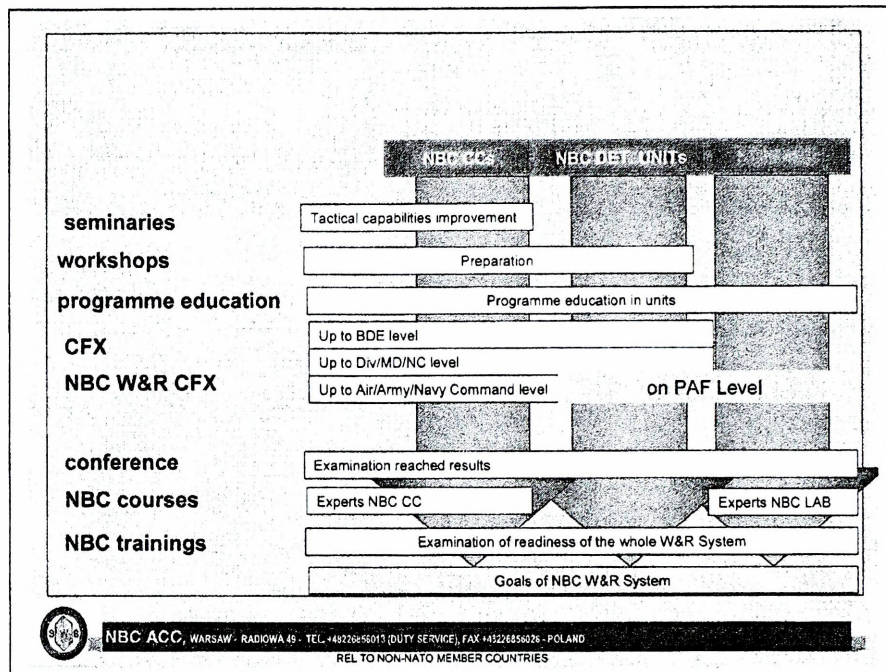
NBC CCs

NBC DET UNITs

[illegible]

seminaries

Tactical capabilities improvement

workshops

Preparation

programme education

Programme education in units

CFX

Up to BDE level

Up to Div/MD/NC level

NBC W&R CFX

Up to Air/Army/Navy Command level

on PAF Level

conference

Examination reached results

NBC courses

Experts NBC CC

Experts NBC LAB

NBC trainings

Examination of readiness of the whole W&R System

Goals of NBC W&R System

NBC ACC, WARSAW - RADIOWA 49 - TEL +48226856013 (DUTY SERVICE), FAX +48226856026 - POLAND

REL TO NON-NATO MEMBER COUNTRIES